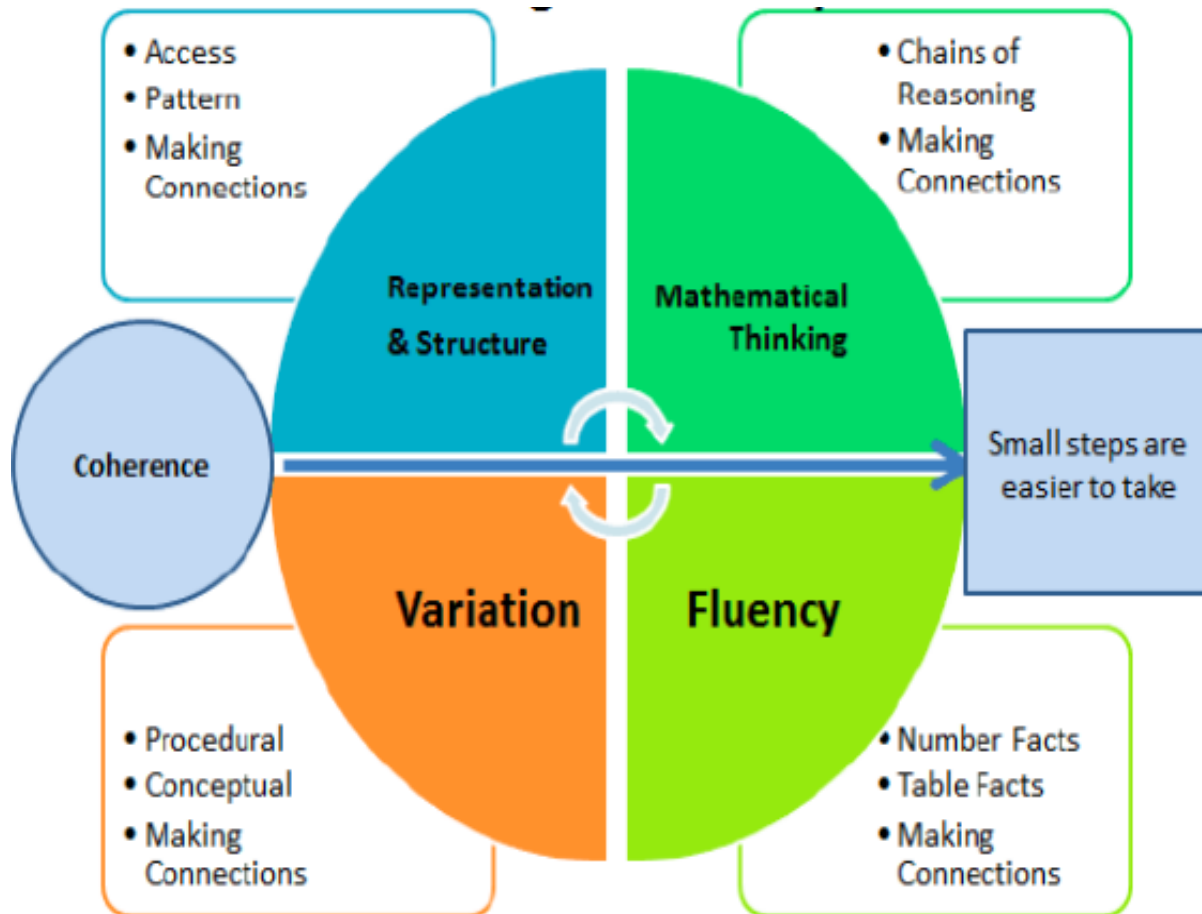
• Access
• Pattern
• Making Connections

• Chains of Reasoning
• Making Connections

Representation & Structure

Mathematical Thinking

Coherence

Small steps are easier to take

Variation

Fluency

• Procedural
• Conceptual
• Making Connections

• Number Facts
• Table Facts
• Making Connections